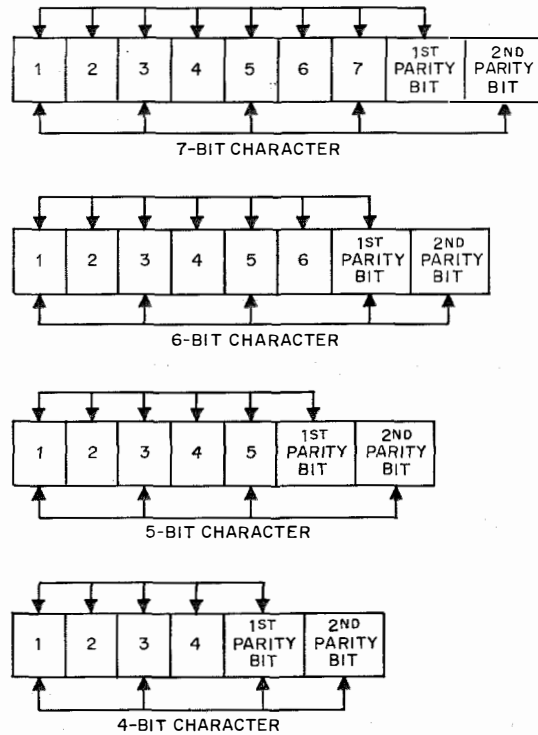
| 1 | 2 | 3 | 4 | 5 | 6 | 7 | 1ST PARITY BIT | 2ND PARITY BIT |
|---|---|---|---|---|---|---|---|---|

7-BIT CHARACTER

| 1 | 2 | 3 | 4 | 5 | 6 | 1ST PARITY BIT | 2ND PARITY BIT |
|---|---|---|---|---|---|---|---|

6-BIT CHARACTER

| 1 | 2 | 3 | 4 | 5 | 1ST PARITY BIT | 2ND PARITY BIT |
|---|---|---|---|---|---|---|

5-BIT CHARACTER

| 1 | 2 | 3 | 4 | 1ST PARITY BIT | 2ND PARITY BIT |
|---|---|---|---|---|---|

4-BIT CHARACTER